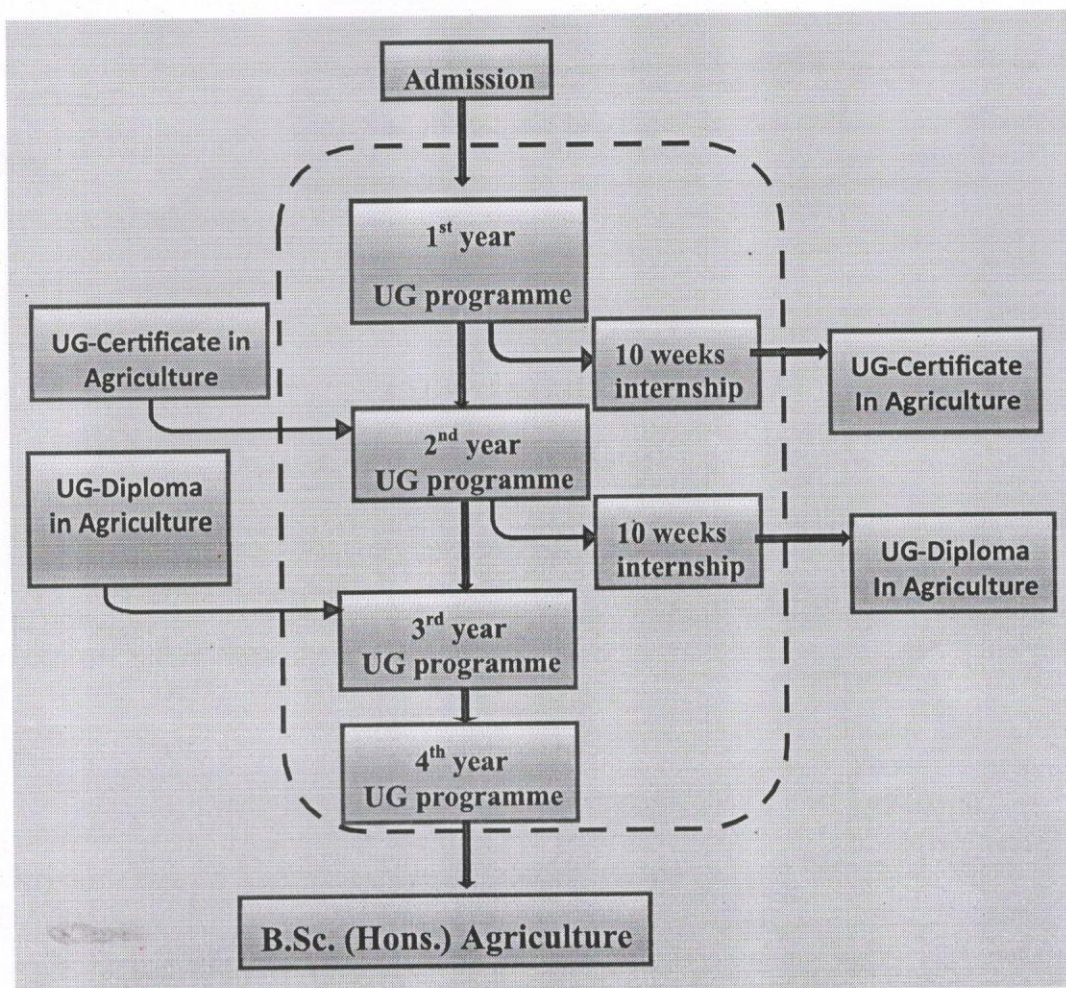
Admission

1$^{st}$ year
UG programme

UG-Certificate in Agriculture

10 weeks internship

UG-Certificate In Agriculture

2$^{nd}$ year
UG programme

UG-Diploma in Agriculture

10 weeks internship

UG-Diploma In Agriculture

3$^{rd}$ year
UG programme

4$^{th}$ year
UG programme

B.Sc. (Hons.) Agriculture